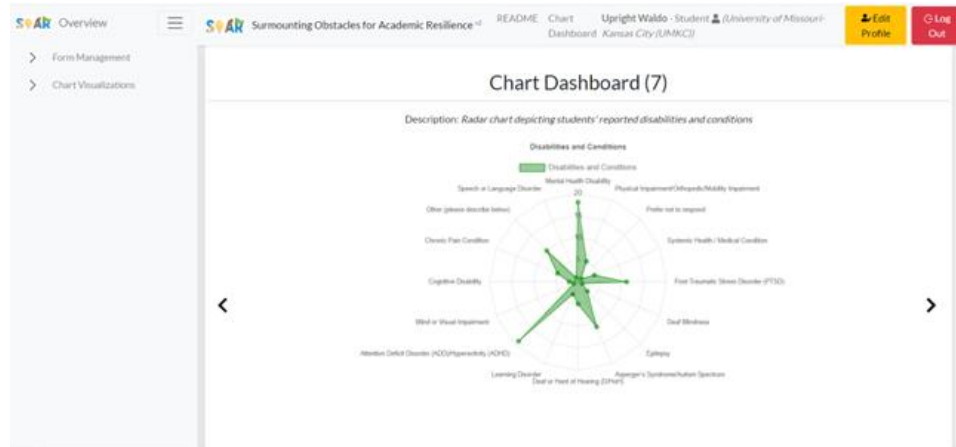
SOAR Overview

Form Management

Chart Visualizations

SOAR Surmounting Obstacles for Academic Resilience

README Chart Dashboard

Upright Waldo - Student (University of Missouri-Kansas City (UMKC))

Edit Profile

Log Out

Chart Dashboard (7)

Description: Radar chart depicting students' reported disabilities and conditions

Disabilities and Conditions

Disabilities and Conditions

Mental Health Disability

20

Physical Impairment/Orthopedic/Mobility Impairment

Prefer not to respond

Systemic Health / Medical Condition

Post Traumatic Stress Disorder (PTSD)

Deaf Blindness

Epilepsy

Asperger's Syndrome/Autism Spectrum

Deaf or Hard of Hearing (D/HoH)

Learning Disorder

Attention Deficit Disorder (ADD)/Hyperactivity (ADHD)

Blind or Visual Impairment

Cognitive Disability

Chronic Pain Condition

Other (please describe below)

Speech or Language Disorder

‹

›